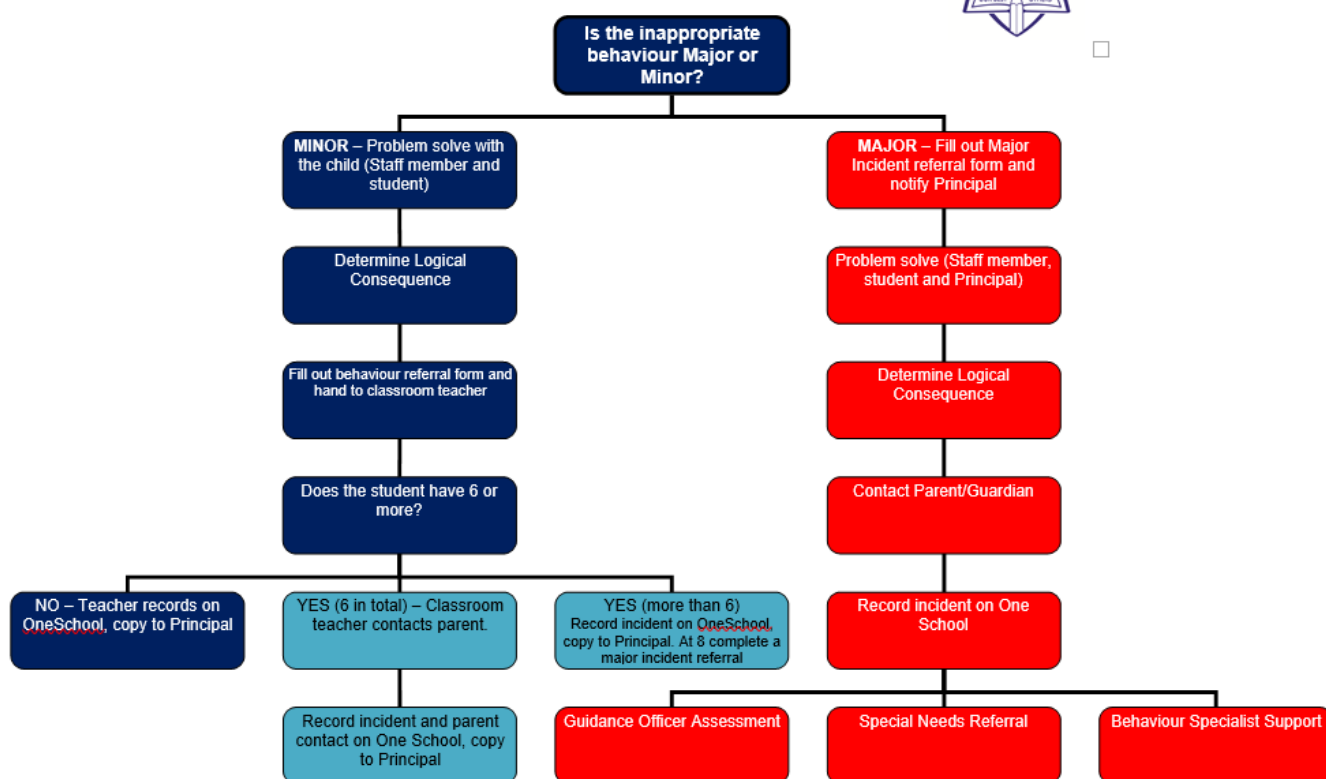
Is the inappropriate behaviour Major or Minor?

MINOR – Problem solve with the child (Staff member and student)

Determine Logical Consequence

Fill out behaviour referral form and hand to classroom teacher

Does the student have 6 or more?

NO – Teacher records on OneSchool, copy to Principal

YES (6 in total) – Classroom teacher contacts parent.

Record incident and parent contact on One School, copy to Principal

YES (more than 6) Record incident on OneSchool, copy to Principal. At 8 complete a major incident referral

MAJOR – Fill out Major Incident referral form and notify Principal

Problem solve (Staff member, student and Principal)

Determine Logical Consequence

Contact Parent/Guardian

Record incident on One School

Guidance Officer Assessment

Special Needs Referral

Behaviour Specialist Support